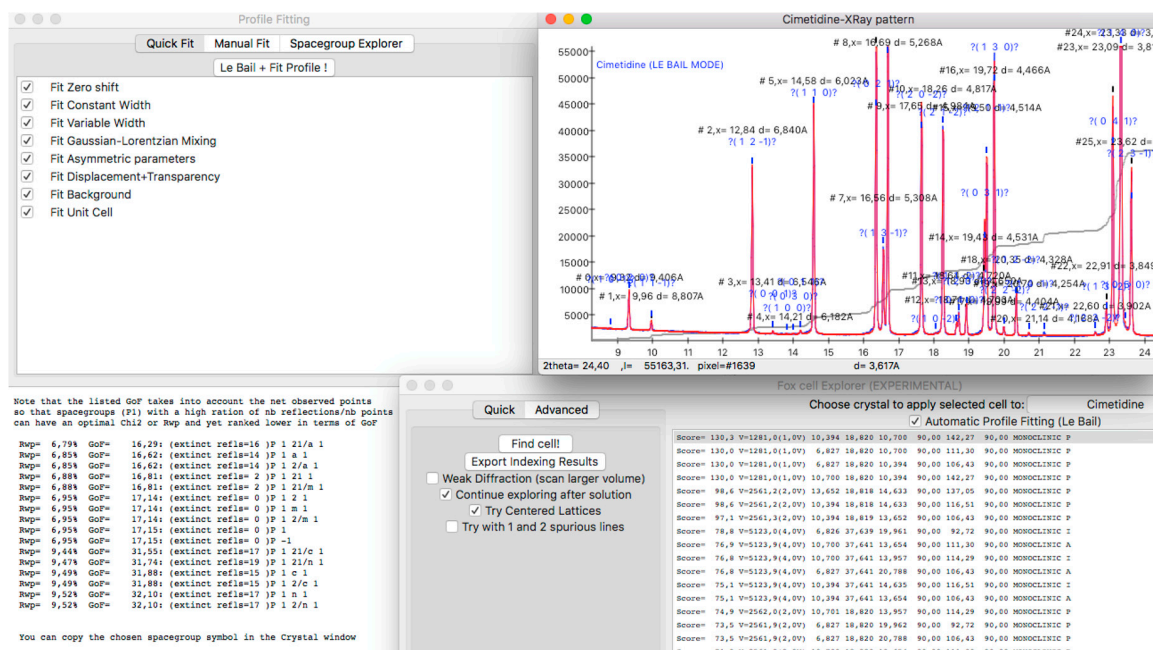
Profile Fitting

Quick Fit | Manual Fit | Spacegroup Explorer

Le Bail + Fit Profile !

☑ Fit Zero shift
☑ Fit Constant Width
☑ Fit Variable Width
☑ Fit Gaussian-Lorentzian Mixing
☑ Fit Asymmetric parameters
☑ Fit Displacement+Transparency
☑ Fit Background
☑ Fit Unit Cell

Cimetidine-XRay pattern

Cimetidine (LE BAIL MODE)

55000
50000
45000
40000
35000
30000
25000
20000
15000
10000
5000

# 1,x= 9,96 d= 8,807A
# 2,x= 12,84 d= 6,840A
?( 1 2 -1)?
# 3,x= 13,41 d= 6,546A
# 4,x= 14,21 d= 6,182A
# 5,x= 14,58 d= 6,023A
?( 1 1 0)?
# 7,x= 16,56 d= 5,308A
# 8,x= 16,69 d= 5,268A
# 9,x= 17,65
# 10,x= 18,26 d= 4,817A
# 12,x=
# 14,x= 19,43 d= 4,531A
# 16,x= 19,72 d= 4,466A
?( 1 3 0)?
?( 0 3 1)?
# 18,x=
# 20,x= 21,14 d= 4,188A
# 22,x= 22,91 d= 3,849
22,60 d= 3,902A
# 23,x= 23,09 d= 3,8
# 24,x= 23,38 d=
# 25,x= 23,62 d=
?( 0 4 1)?
?( 1 3 -1)?
4,514A
4,328A
4,254A
4,404A
9,406A

9 10 11 12 13 14 15 16 17 18 19 20 21 22 23 24

2theta= 24,40 ,I= 55163,31. pixel=#1639 d= 3,617A

Note that the listed GoF takes into account the net observed points so that spacegroups (P1) with a high ration of nb reflections/nb points can have an optimal Chi2 or Rwp and yet ranked lower in terms of GoF

Rwp= 6,79% GoF= 16,29: (extinct refls=16 )P 1 21/a 1
Rwp= 6,85% GoF= 16,62: (extinct refls=14 )P 1 a 1
Rwp= 6,85% GoF= 16,62: (extinct refls=14 )P 1 2/a 1
Rwp= 6,88% GoF= 16,81: (extinct refls= 2 )P 1 21 1
Rwp= 6,88% GoF= 16,81: (extinct refls= 2 )P 1 21/m 1
Rwp= 6,95% GoF= 17,14: (extinct refls= 0 )P 1 2 1
Rwp= 6,95% GoF= 17,14: (extinct refls= 0 )P 1 m 1
Rwp= 6,95% GoF= 17,14: (extinct refls= 0 )P 1 2/m 1
Rwp= 6,95% GoF= 17,15: (extinct refls= 0 )P 1
Rwp= 6,95% GoF= 17,15: (extinct refls= 0 )P -1
Rwp= 9,44% GoF= 31,55: (extinct refls=17 )P 1 21/c 1
Rwp= 9,47% GoF= 31,74: (extinct refls=19 )P 1 21/n 1
Rwp= 9,49% GoF= 31,88: (extinct refls=15 )P 1 c 1
Rwp= 9,49% GoF= 31,88: (extinct refls=15 )P 1 2/c 1
Rwp= 9,52% GoF= 32,10: (extinct refls=17 )P 1 n 1
Rwp= 9,52% GoF= 32,10: (extinct refls=17 )P 1 2/n 1

You can copy the chosen spacegroup symbol in the Crystal window

Fox cell Explorer (EXPERIMENTAL)

Quick | Advanced

Find cell!
Export Indexing Results
☐ Weak Diffraction (scan larger volume)
☑ Continue exploring after solution
☑ Try Centered Lattices
☐ Try with 1 and 2 spurious lines

Choose crystal to apply selected cell to: Cimetidine
☑ Automatic Profile Fitting (Le Bail)

Score= 130,3 V=1281,0(1,0V) 10,394 18,820 10,700 90,00 142,27 90,00 MONOCLINIC P
Score= 130,0 V=1281,0(1,0V) 6,827 18,820 10,700 90,00 111,30 90,00 MONOCLINIC P
Score= 130,0 V=1281,0(1,0V) 6,827 18,820 10,394 90,00 106,43 90,00 MONOCLINIC P
Score= 130,0 V=1281,0(1,0V) 10,700 18,820 10,394 90,00 142,27 90,00 MONOCLINIC P
Score= 98,6 V=2561,2(2,0V) 13,652 18,818 14,633 90,00 137,05 90,00 MONOCLINIC P
Score= 98,6 V=2561,2(2,0V) 10,394 18,818 14,633 90,00 116,51 90,00 MONOCLINIC P
Score= 97,1 V=2561,3(2,0V) 10,394 18,819 13,652 90,00 106,43 90,00 MONOCLINIC P
Score= 78,8 V=5123,0(4,0V) 6,826 37,639 19,961 90,00 92,72 90,00 MONOCLINIC I
Score= 76,8 V=5123,9(4,0V) 10,700 37,641 13,654 90,00 111,30 90,00 MONOCLINIC A
Score= 76,8 V=5123,9(4,0V) 10,700 37,641 13,957 90,00 114,29 90,00 MONOCLINIC I
Score= 76,8 V=5123,9(4,0V) 6,827 37,641 20,788 90,00 106,43 90,00 MONOCLINIC A
Score= 75,1 V=5123,9(4,0V) 10,394 37,641 14,635 90,00 116,51 90,00 MONOCLINIC I
Score= 75,1 V=5123,9(4,0V) 10,394 37,641 13,654 90,00 106,43 90,00 MONOCLINIC A
Score= 74,9 V=2562,0(2,0V) 10,701 18,820 13,957 90,00 114,29 90,00 MONOCLINIC P
Score= 73,5 V=2561,9(2,0V) 6,827 18,820 19,962 90,00 92,72 90,00 MONOCLINIC P
Score= 73,5 V=2561,9(2,0V) 6,827 18,820 20,788 90,00 106,43 90,00 MONOCLINIC P